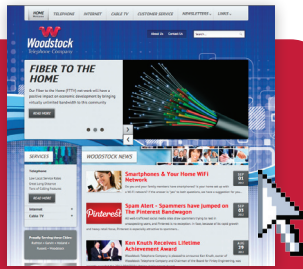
HOME TELEPHONE INTERNET CABLE TV CUSTOMER SERVICE NEWSLETTERS LINKS

Woodstock Telephone Company

About Us Contact Us

FIBER TO THE HOME

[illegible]

READ MORE

SERVICES

Telephone

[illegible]

Internet

Cable TV

WOODSTOCK NEWS

Smartphones & Your Home WiFi Network

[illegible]

READ MORE

Pinterest

Spam Alert - Spammers have jumped on The Pinterest Bandwagon

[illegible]

READ MORE

Ken Knuth Receives Lifetime Achievement Award

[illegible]